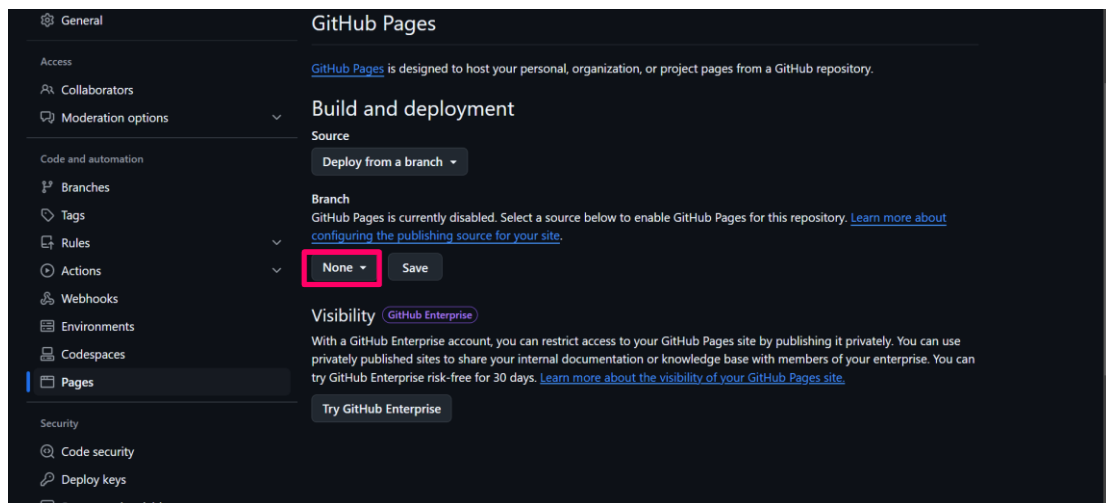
General

Access

Collaborators

Moderation options

Code and automation

Branches

Tags

Rules

Actions

Webhooks

Environments

Codespaces

Pages

Security

Code security

Deploy keys

GitHub Pages

GitHub Pages is designed to host your personal, organization, or project pages from a GitHub repository.

Build and deployment

Source

Deploy from a branch

Branch

GitHub Pages is currently disabled. Select a source below to enable GitHub Pages for this repository. Learn more about configuring the publishing source for your site.

None

Save

Visibility GitHub Enterprise

With a GitHub Enterprise account, you can restrict access to your GitHub Pages site by publishing it privately. You can use privately published sites to share your internal documentation or knowledge base with members of your enterprise. You can try GitHub Enterprise risk-free for 30 days. Learn more about the visibility of your GitHub Pages site.

Try GitHub Enterprise